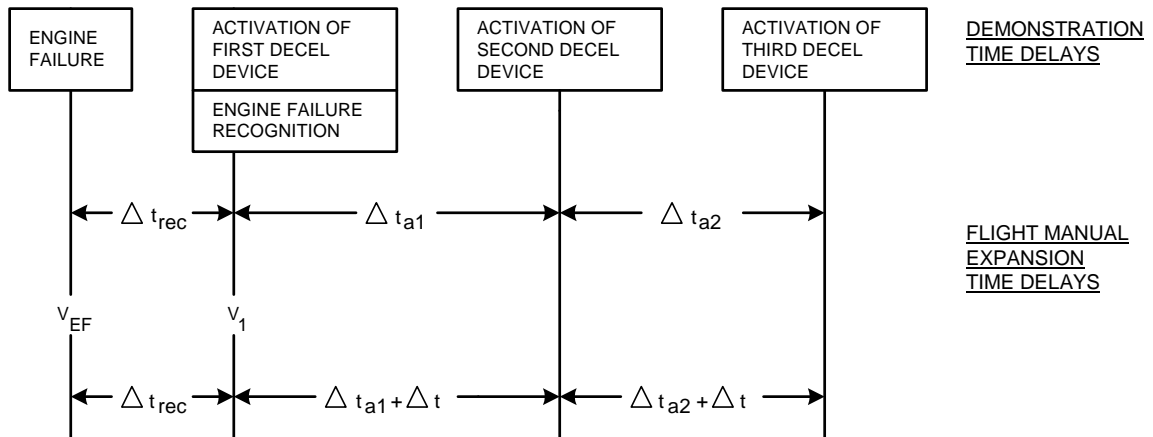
ENGINE FAILURE

ACTIVATION OF FIRST DECEL DEVICE

ENGINE FAILURE RECOGNITION

ACTIVATION OF SECOND DECEL DEVICE

ACTIVATION OF THIRD DECEL DEVICE

DEMONSTRATION TIME DELAYS

$\triangle t_{rec}$

$\triangle t_{a1}$

$\triangle t_{a2}$

FLIGHT MANUAL EXPANSION TIME DELAYS

$V_{EF}$

$V_1$

$\triangle t_{rec}$

$\triangle t_{a1} + \triangle t$

$\triangle t_{a2} + \triangle t$